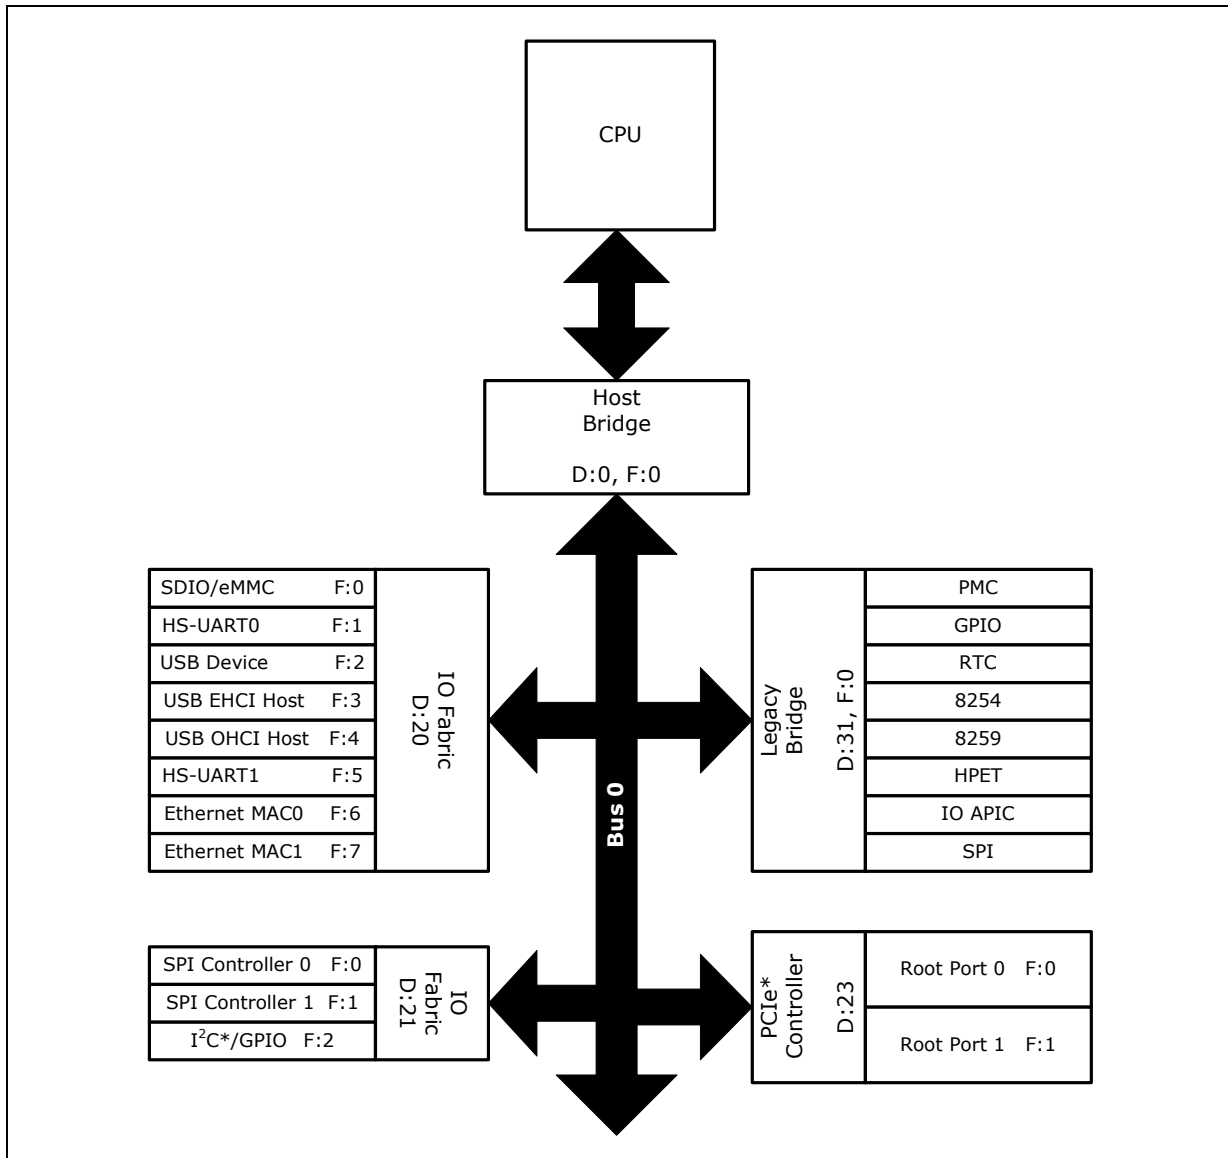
CPU

Host
Bridge

D:0, F:0

| SDIO/eMMC | F:0 |
|---|---|
| HS-UART0 | F:1 |
| USB Device | F:2 |
| USB EHCI Host | F:3 |
| USB OHCI Host | F:4 |
| HS-UART1 | F:5 |
| Ethernet MAC0 | F:6 |
| Ethernet MAC1 | F:7 |

IO Fabric
D:20

Bus 0

Legacy
Bridge
D:31, F:0

PMC
GPIO
RTC
8254
8259
HPET
IO APIC
SPI

| SPI Controller 0 | F:0 |
|---|---|
| SPI Controller 1 | F:1 |
| $I^2C$*/GPIO | F:2 |

IO
Fabric
D:21

PCIe*
Controller
D:23

Root Port 0 F:0

Root Port 1 F:1